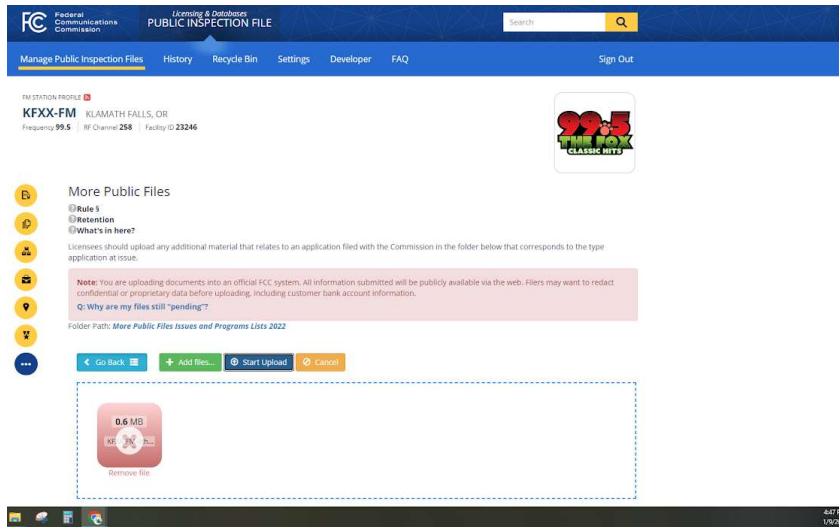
FCC Federal Communications Commission

Licensing & Databases
PUBLIC INSPECTION FILE

Search

Manage Public Inspection Files History Recycle Bin Settings Developer FAQ Sign Out

FM STATION PROFILE

KFXX-FM KLAMATH FALLS, OR

Frequency 99.5 | RF Channel 258 | Facility ID 23246

99.5 THE FOX CLASSIC HITS

More Public Files

Rule §
Retention
What's in here?

Licensees should upload any additional material that relates to an application filed with the Commission in the folder below that corresponds to the type application at issue.

Note: You are uploading documents into an official FCC system. All information submitted will be publicly available via the web. Filers may want to redact confidential or proprietary data before uploading, including customer bank account information.

Q: Why are my files still "pending"?

Folder Path: More Public Files Issues and Programs Lists 2022

Go Back Add files... Start Upload Cancel

0.6 MB
KF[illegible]

Remove file

4:47
1/9/2